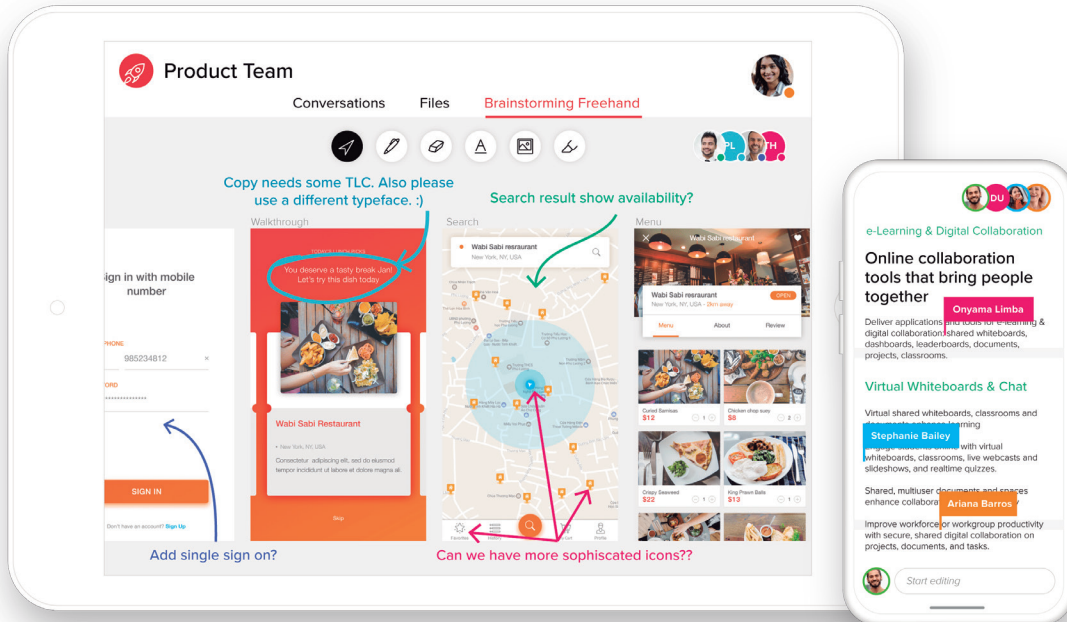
Product Team

Conversations Files Brainstorming Freehand

PL TH

Copy needs some TLC. Also please use a different typeface. :)

Search result show availability?

Walkthrough

Search

Menu

ign in with mobile number

PHONE 985234812

ORD

SIGN IN

Don't have an account? Sign Up

TODAY'S LUNCH PICKS

You deserve a tasty break Jan! Let's try this dish today

Wabi Sabi Restaurant

New York, NY, USA

Consectetur adipiscing elit, sed do eiusmod tempor incididunt ut labore et dolore magna ali.

Skip

Wabi Sabi resraurant

New York, NY, USA

Wabi Sabi Restaurant

Wabi Sabi resraurant

New York, NY, USA - 2km away

OPEN

Menu About Review

Curried Samosas $12

Chicken chop suey $8

Crispy Seaweed $22

King Prawn Balls $13

Add single sign on?

Can we have more sophiscated icons??

DU

e-Learning & Digital Collaboration

Online collaboration tools that bring people together

Onyama Limba

Deliver applications and tools for e-learning & digital collaboration shared whiteboards, dashboards, leaderboards, documents, projects, classrooms.

Virtual Whiteboards & Chat

Virtual shared whiteboards, classrooms and documents enhance learning

Stephanie Bailey

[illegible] with virtual whiteboards, classrooms, live webcasts and slideshows, and realtime quizzes.

Shared, multiuser documents and spaces enhance collabora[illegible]

Ariana Barros

Improve workforce or workgroup productivity with secure, shared digital collaboration on projects, documents, and tasks.

Start editing